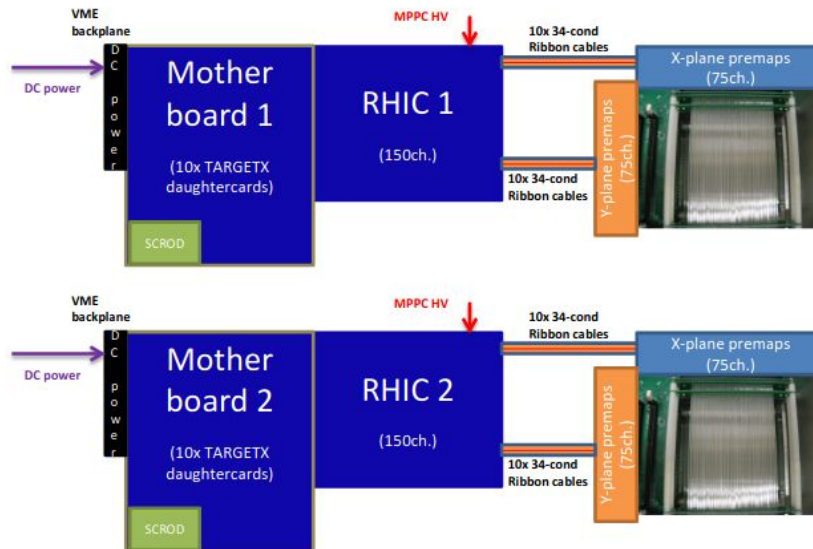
VME backplane

DC power

DC power

Mother board 1

(10x TARGETX daughtercards)

SCROD

MPPC HV

RHIC 1

(150ch.)

10x 34-cond Ribbon cables

10x 34-cond Ribbon cables

X-plane premaps (75ch.)

Y-plane premaps (75ch.)

VME backplane

DC power

DC power

Mother board 2

(10x TARGETX daughtercards)

SCROD

MPPC HV

RHIC 2

(150ch.)

10x 34-cond Ribbon cables

10x 34-cond Ribbon cables

X-plane premaps (75ch.)

Y-plane premaps (75ch.)